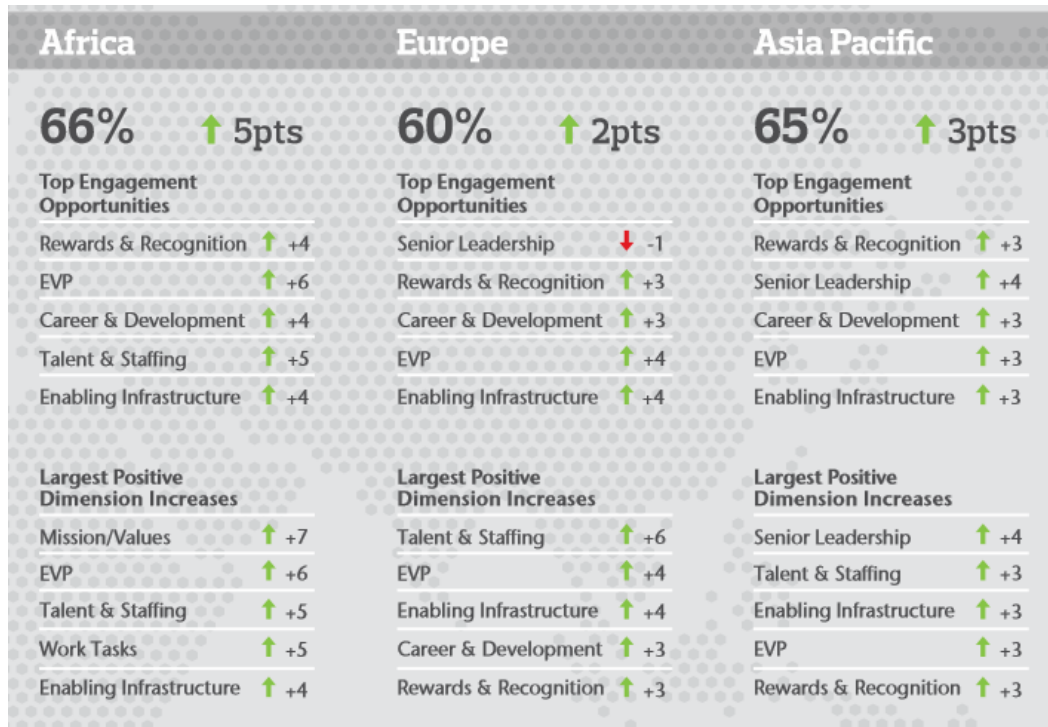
Africa

66% 5pts

Top Engagement Opportunities

| | |
|---|---|
| Rewards & Recognition | +4 |
| EVP | +6 |
| Career & Development | +4 |
| Talent & Staffing | +5 |
| Enabling Infrastructure | +4 |

Largest Positive Dimension Increases

| | |
|---|---|
| Mission/Values | +7 |
| EVP | +6 |
| Talent & Staffing | +5 |
| Work Tasks | +5 |
| Enabling Infrastructure | +4 |

Europe

60% 2pts

Top Engagement Opportunities

| | |
|---|---|
| Senior Leadership | -1 |
| Rewards & Recognition | +3 |
| Career & Development | +3 |
| EVP | +4 |
| Enabling Infrastructure | +4 |

Largest Positive Dimension Increases

| | |
|---|---|
| Talent & Staffing | +6 |
| EVP | +4 |
| Enabling Infrastructure | +4 |
| Career & Development | +3 |
| Rewards & Recognition | +3 |

Asia Pacific

65% 3pts

Top Engagement Opportunities

| | |
|---|---|
| Rewards & Recognition | +3 |
| Senior Leadership | +4 |
| Career & Development | +3 |
| EVP | +3 |
| Enabling Infrastructure | +3 |

Largest Positive Dimension Increases

| | |
|---|---|
| Senior Leadership | +4 |
| Talent & Staffing | +3 |
| Enabling Infrastructure | +3 |
| EVP | +3 |
| Rewards & Recognition | +3 |